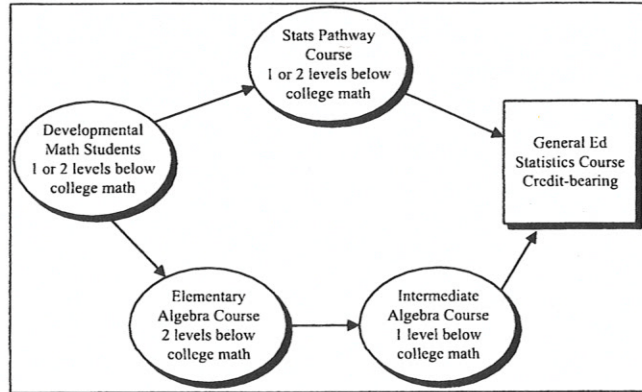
Developmental Math Students 1 or 2 levels below college math

Stats Pathway Course 1 or 2 levels below college math

General Ed Statistics Course Credit-bearing

Elementary Algebra Course 2 levels below college math

Intermediate Algebra Course 1 level below college math